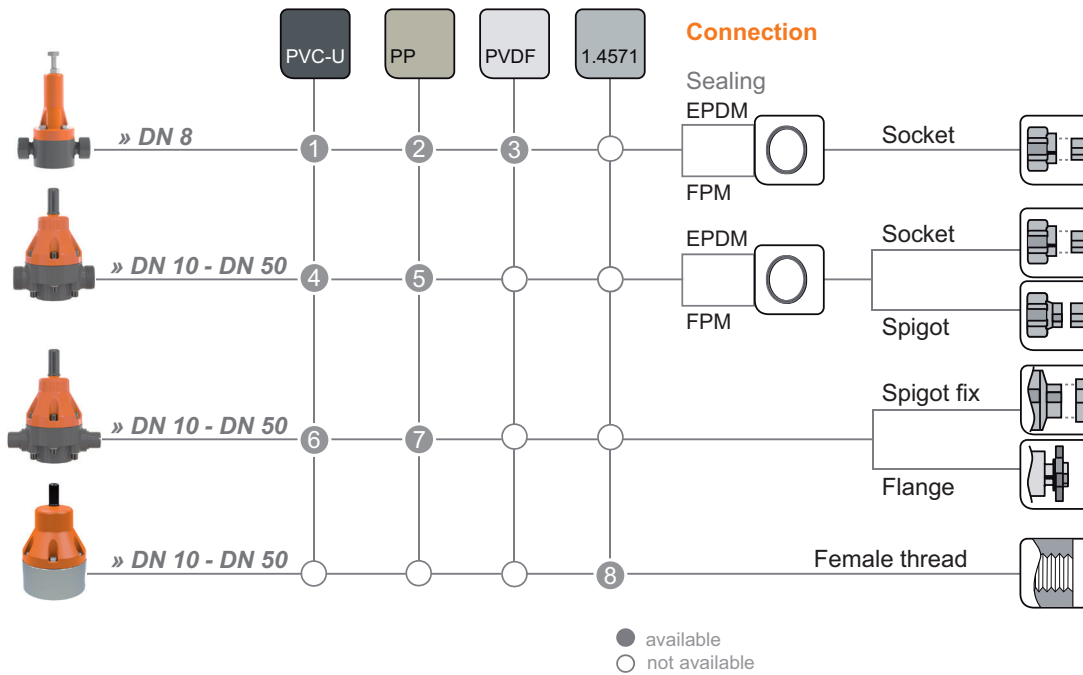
PVC-U

PP

PVDF

1.4571

Connection

Sealing

» DN 8

1 2 3

EPDM

FPM

Socket

» DN 10 - DN 50

4 5

EPDM

FPM

Socket

Spigot

» DN 10 - DN 50

6 7

Spigot fix

Flange

» DN 10 - DN 50

8

Female thread

available
not available